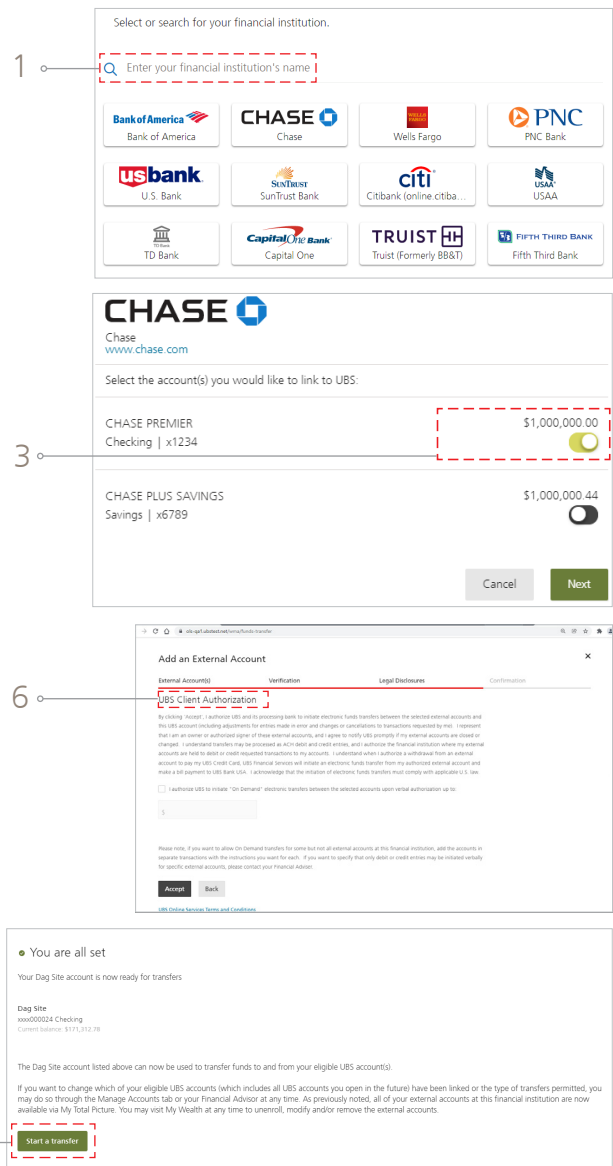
Select or search for your financial institution.

1

Enter your financial institution's name

Bank of America
Bank of America

CHASE
Chase

WELLS FARGO
Wells Fargo

PNC
PNC Bank

usbank.
U.S. Bank

SunTrust
SunTrust Bank

citi
Citibank (online.citiba...

USAA
USAA

TD Bank
TD Bank

Capital One Bank
Capital One

TRUIST
Truist (Formerly BB&T)

FIFTH THIRD BANK
Fifth Third Bank

CHASE

Chase
www.chase.com

Select the account(s) you would like to link to UBS:

3

CHASE PREMIER
Checking | x1234

$1,000,000.00

CHASE PLUS SAVINGS
Savings | x6789

$1,000,000.44

Cancel

Next

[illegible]

Add an External Account

×

External Account(s)

Verification

Legal Disclosures

Confirmation

6

UBS Client Authorization

By clicking "Accept", I authorize UBS and its processing bank to initiate electronic funds transfers between the selected external accounts and this UBS account (including adjustments for entries made in error and changes or cancellations to transactions requested by me). I represent that I am an owner or authorized signer of these external accounts, and I agree to notify UBS promptly if my external accounts are closed or changed. I understand transfers may be processed as ACH debit and credit entries, and I authorize the financial institution where my external accounts are held to debit or credit requested transactions to my accounts. I understand when I authorize a withdrawal from an external account to pay my UBS Credit Card, UBS Financial Services will initiate an electronic funds transfer from my authorized external account and make a bill payment to UBS Bank USA. I acknowledge that the initiation of electronic funds transfers must comply with applicable U.S. law.

I authorize UBS to initiate "On Demand" electronic transfers between the selected accounts upon verbal authorization up to:

$

Please note, if you want to allow On Demand transfers for some but not all external accounts at this financial institution, add the accounts in separate transactions with the instructions you want for each. If you want to specify that only debit or credit entries may be initiated verbally for specific external accounts, please contact your Financial Advisor.

Accept

Back

UBS Online Services Terms and Conditions

You are all set

Your Dag Site account is now ready for transfers

Dag Site
xxxx000024 Checking
Current balance: $171,312.78

The Dag Site account listed above can now be used to transfer funds to and from your eligible UBS account(s).

If you want to change which of your eligible UBS accounts (which includes all UBS accounts you open in the future) have been linked or the type of transfers permitted, you may do so through the Manage Accounts tab or your Financial Advisor at any time. As previously noted, all of your external accounts at this financial institution are now available via My Total Picture. You may visit My Wealth at any time to unenroll, modify and/or remove the external accounts.

Start a transfer